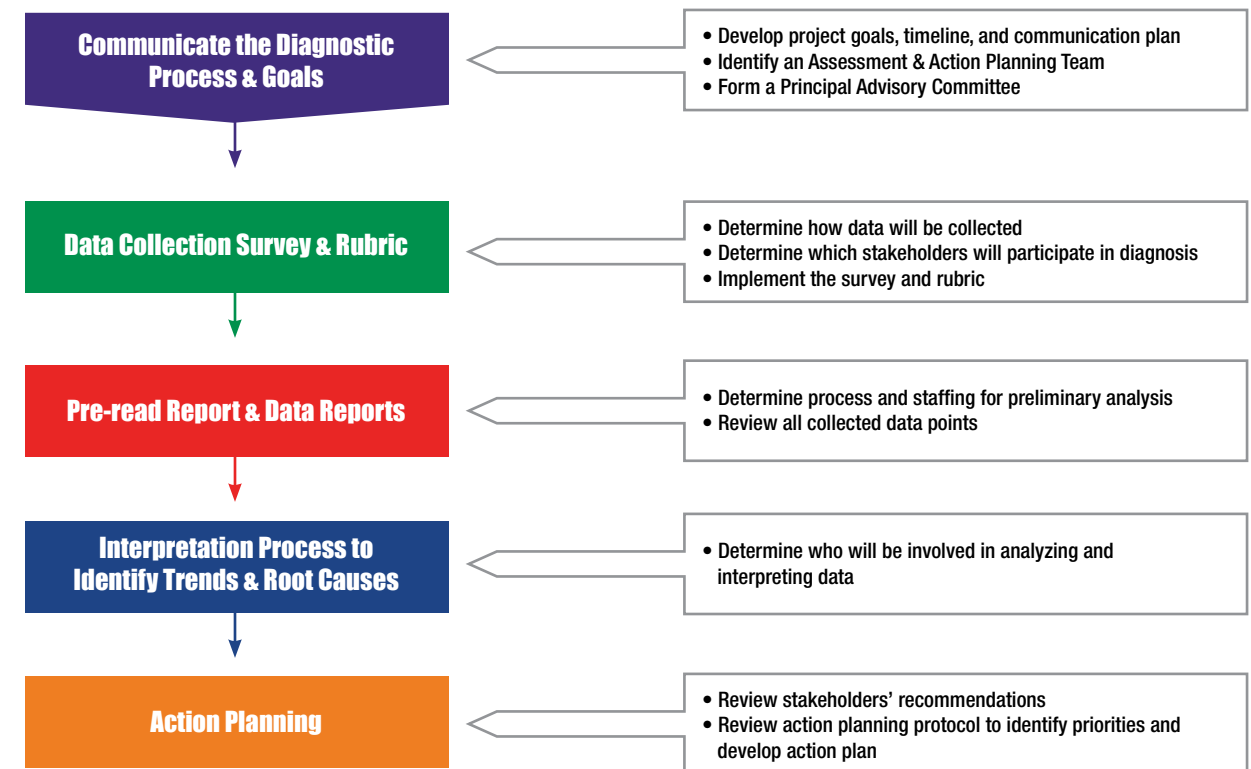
Communicate the Diagnostic Process & Goals

• Develop project goals, timeline, and communication plan
• Identify an Assessment & Action Planning Team
• Form a Principal Advisory Committee

Data Collection Survey & Rubric

• Determine how data will be collected
• Determine which stakeholders will participate in diagnosis
• Implement the survey and rubric

Pre-read Report & Data Reports

• Determine process and staffing for preliminary analysis
• Review all collected data points

Interpretation Process to Identify Trends & Root Causes

• Determine who will be involved in analyzing and interpreting data

Action Planning

• Review stakeholders' recommendations
• Review action planning protocol to identify priorities and develop action plan